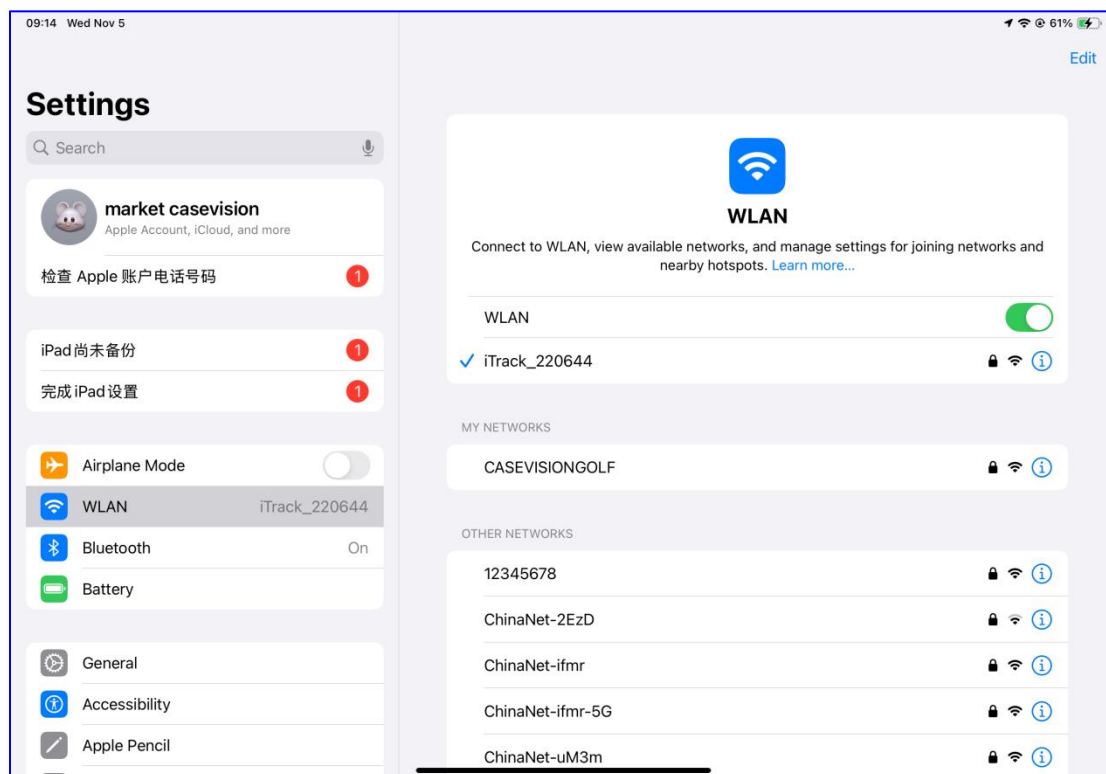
09:14 Wed Nov 5

61%

Edit

Settings

Search

market casevision
Apple Account, iCloud, and more

检查 Apple 账户电话号码 1

iPad尚未备份 1

完成 iPad 设置 1

Airplane Mode

WLAN iTrack_220644

Bluetooth On

Battery

General

Accessibility

Apple Pencil

WLAN

Connect to WLAN, view available networks, and manage settings for joining networks and nearby hotspots. Learn more...

WLAN

iTrack_220644

MY NETWORKS

CASEVISIONGOLF

OTHER NETWORKS

12345678

ChinaNet-2EzD

ChinaNet-ifmr

ChinaNet-ifmr-5G

ChinaNet-uM3m